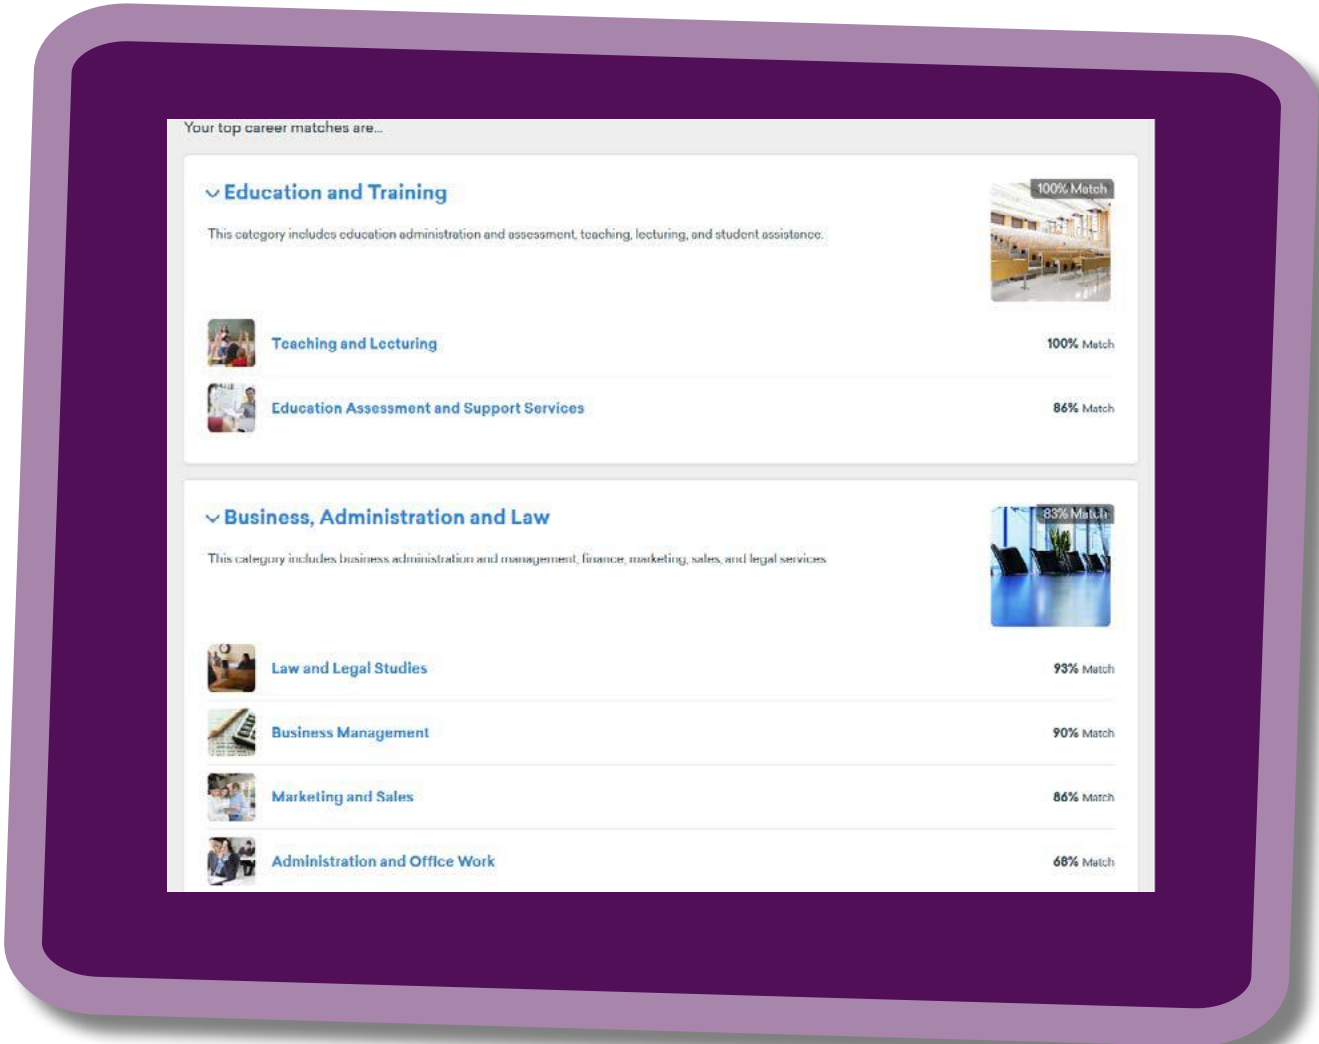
Your top career matches are...

Education and Training

100% Match

This category includes education administration and assessment, teaching, lecturing, and student assistance.

Teaching and Lecturing 100% Match

Education Assessment and Support Services 86% Match

Business, Administration and Law

83% Match

This category includes business administration and management, finance, marketing, sales, and legal services

Law and Legal Studies 93% Match

Business Management 90% Match

Marketing and Sales 86% Match

Administration and Office Work 68% Match